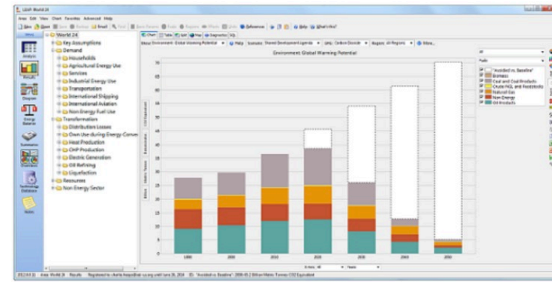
LEAP: World 24

Area View Chart Favorites Advanced Help

World 24
Key Assumptions
Demand
Households
Agricultural Energy Use
Services
Industrial Energy Use
Transportation
International Shipping
International Aviation
Non Energy Fuel Use
Transformation
Distribution Losses
Own Use during Energy Conver
Heat Production
CHP Production
Electric Generation
Oil Refining
Liquefaction
Resources
Non Energy Sector

Analysis
Results
Diagram
Energy Balance
Summaries
Technology Database
Notes

Chart
Table
Help

Environment: Global Warming Potential

Scenario: Shared Development Agenda
Gas: Carbon Dioxide
Region: All Regions
More...

70
65
60
55
50
45
40
35
30
25
20
15
10
5
0

1990
2000
2010
2020
2030
2040
2050

Fuels
"Avoided vs. Baseline"
Biomass
Coal and Coal Products
Crude NGL and Feedstocks
Natural Gas
Non Energy
Oil Products

Billion Metric Tonnes CO2 Equivalent

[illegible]